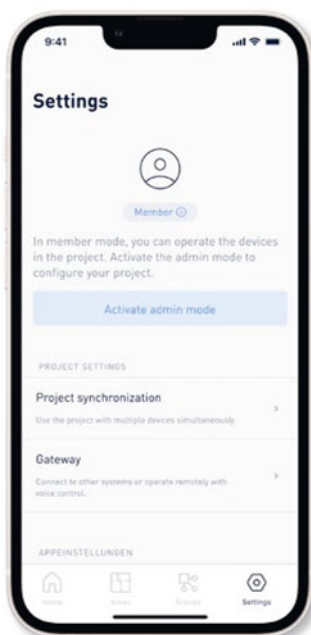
9:41

Settings

Member ⓘ

In member mode, you can operate the devices in the project. Activate the admin mode to configure your project.

Activate admin mode

PROJECT SETTINGS

Project synchronization

Use the project with multiple devices simultaneously

Gateway

Connect to other systems or operate remotely with voice control.

APPEINSTELLUNGEN

Home

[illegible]

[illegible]

Settings